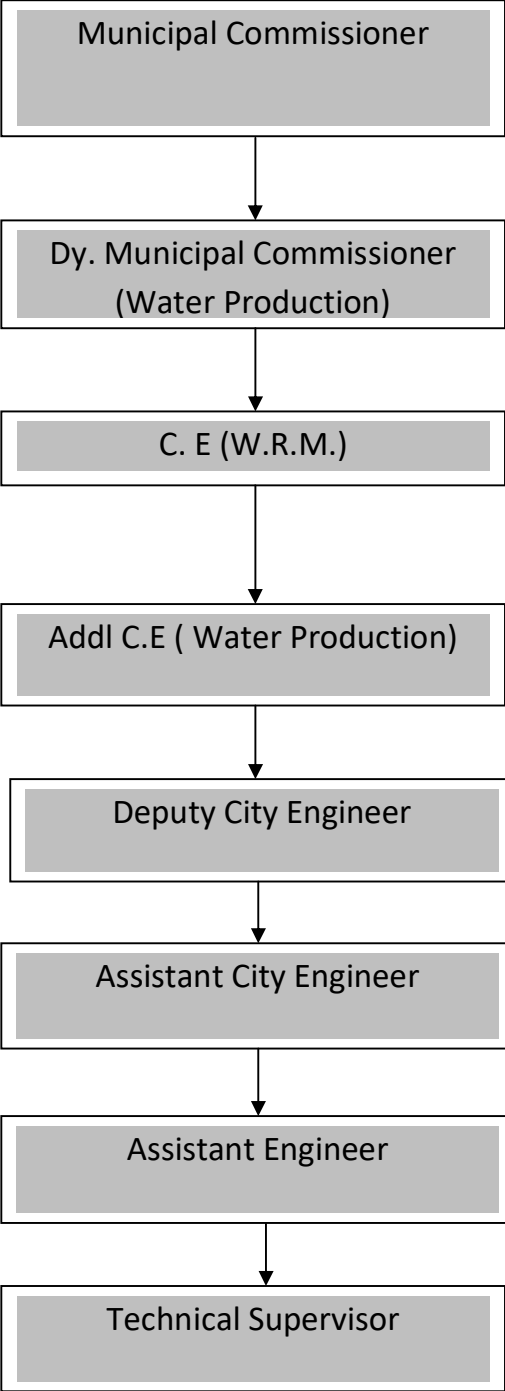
Municipal Commissioner

Dy. Municipal Commissioner (Water Production)

C. E (W.R.M.)

Addl C.E ( Water Production)

Deputy City Engineer

Assistant City Engineer

Assistant Engineer

Technical Supervisor